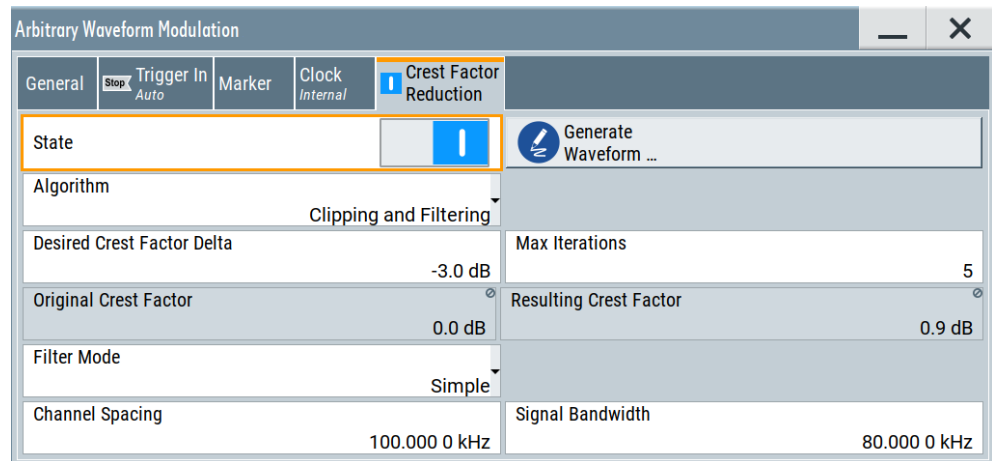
Arbitrary Waveform Modulation

General
Stop Trigger In
Auto
Marker
Clock
Internal
Crest Factor Reduction

State
Generate Waveform ...

Algorithm
Clipping and Filtering

Desired Crest Factor Delta
-3.0 dB
Max Iterations
5

Original Crest Factor
0.0 dB
Resulting Crest Factor
0.9 dB

Filter Mode
Simple

Channel Spacing
100.000 0 kHz
Signal Bandwidth
80.000 0 kHz